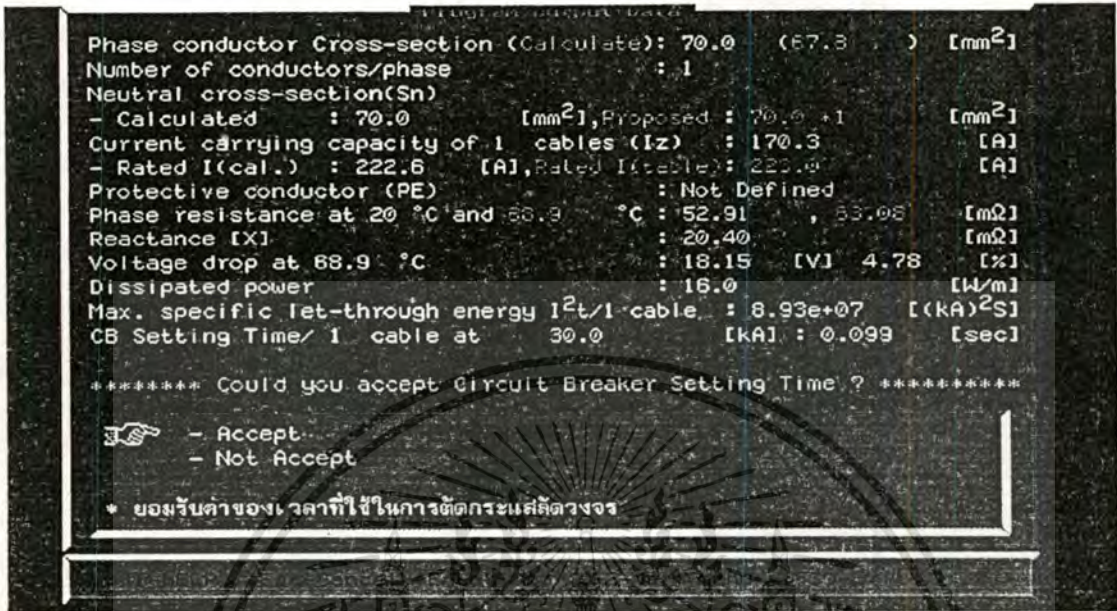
Program Output Data

Phase conductor Cross-section (Calculate): 70.0 (67.8 ) [mm$^2$]
Number of conductors/phase : 1
Neutral cross-section(Sn)
- Calculated : 70.0 [mm$^2$],Proposed : 70.0 +1 [mm$^2$]
Current carrying capacity of 1 cables (Iz) : 170.3 [A]
- Rated I(cal.) : 222.6 [A],Rated I(table): 222.0 [A]
Protective conductor (PE) : Not Defined
Phase resistance at 20 °C and 68.9 °C : 52.91 , 63.08 [mΩ]
Reactance [X] : 20.40 [mΩ]
Voltage drop at 68.9 °C : 18.15 [V] 4.78 [%]
Dissipated power : 16.0 [W/m]
Max. specific let-through energy I$^2$t/1 cable : 8.93e+07 [(kA)$^2$S]
CB Setting Time/ 1 cable at 30.0 [kA] : 0.099 [sec]

******** Could you accept Circuit Breaker Setting Time ? **********

- Accept
- Not Accept

* ยอมรับค่าของเวลาที่ใช้ในการตัดกระแสลัดวงจร